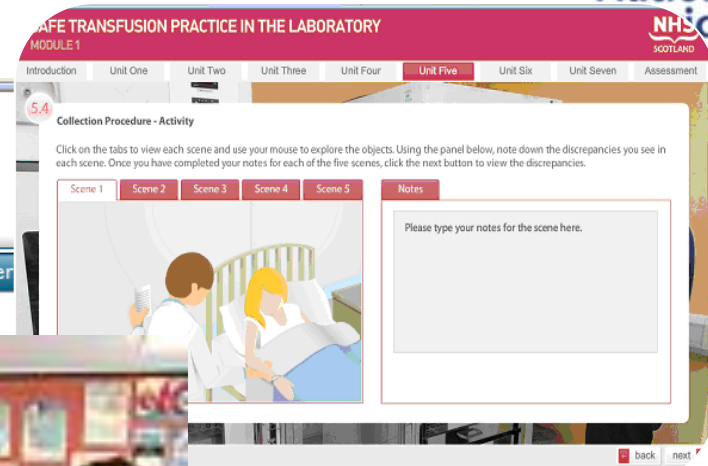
AFE TRANSFUSION PRACTICE IN THE LABORATORY
MODULE 1

NHS SCOTLAND

Introduction Unit One Unit Two Unit Three Unit Four Unit Five Unit Six Unit Seven Assessment

5.4

Collection Procedure - Activity

Click on the tabs to view each scene and use your mouse to explore the objects. Using the panel below, note down the discrepancies you see in each scene. Once you have completed your notes for each of the five scenes, click the next button to view the discrepancies.

Scene 1 Scene 2 Scene 3 Scene 4 Scene 5

Notes

Please type your notes for the scene here.

back next